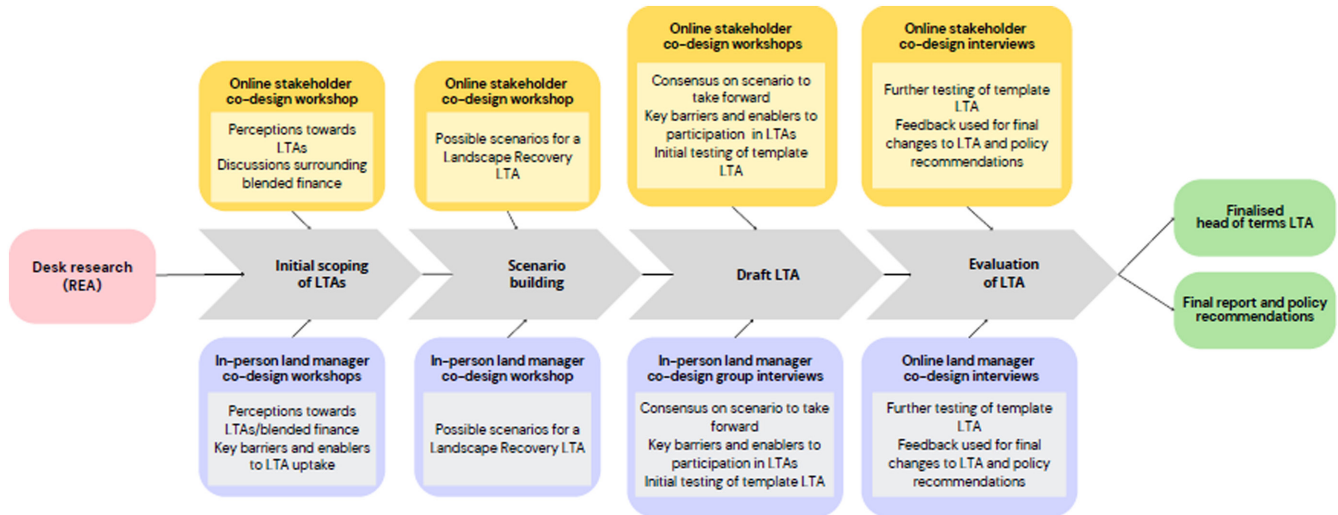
Desk research (REA)

Online stakeholder co-design workshop

Perceptions towards LTAs
Discussions surrounding blended finance

Initial scoping of LTAs

In-person land manager co-design workshops

Perceptions towards LTAs/blended finance
Key barriers and enablers to LTA uptake

Online stakeholder co-design workshop

Possible scenarios for a Landscape Recovery LTA

Scenario building

In-person land manager co-design workshop

Possible scenarios for a Landscape Recovery LTA

Online stakeholder co-design workshops

Consensus on scenario to take forward
Key barriers and enablers to participation in LTAs
Initial testing of template LTA

Draft LTA

In-person land manager co-design group interviews

Consensus on scenario to take forward
Key barriers and enablers to participation in LTAs
Initial testing of template LTA

Online stakeholder co-design interviews

Further testing of template LTA
Feedback used for final changes to LTA and policy recommendations

Evaluation of LTA

Online land manager co-design interviews

Further testing of template LTA
Feedback used for final changes to LTA and policy recommendations

Finalised head of terms LTA

Final report and policy recommendations